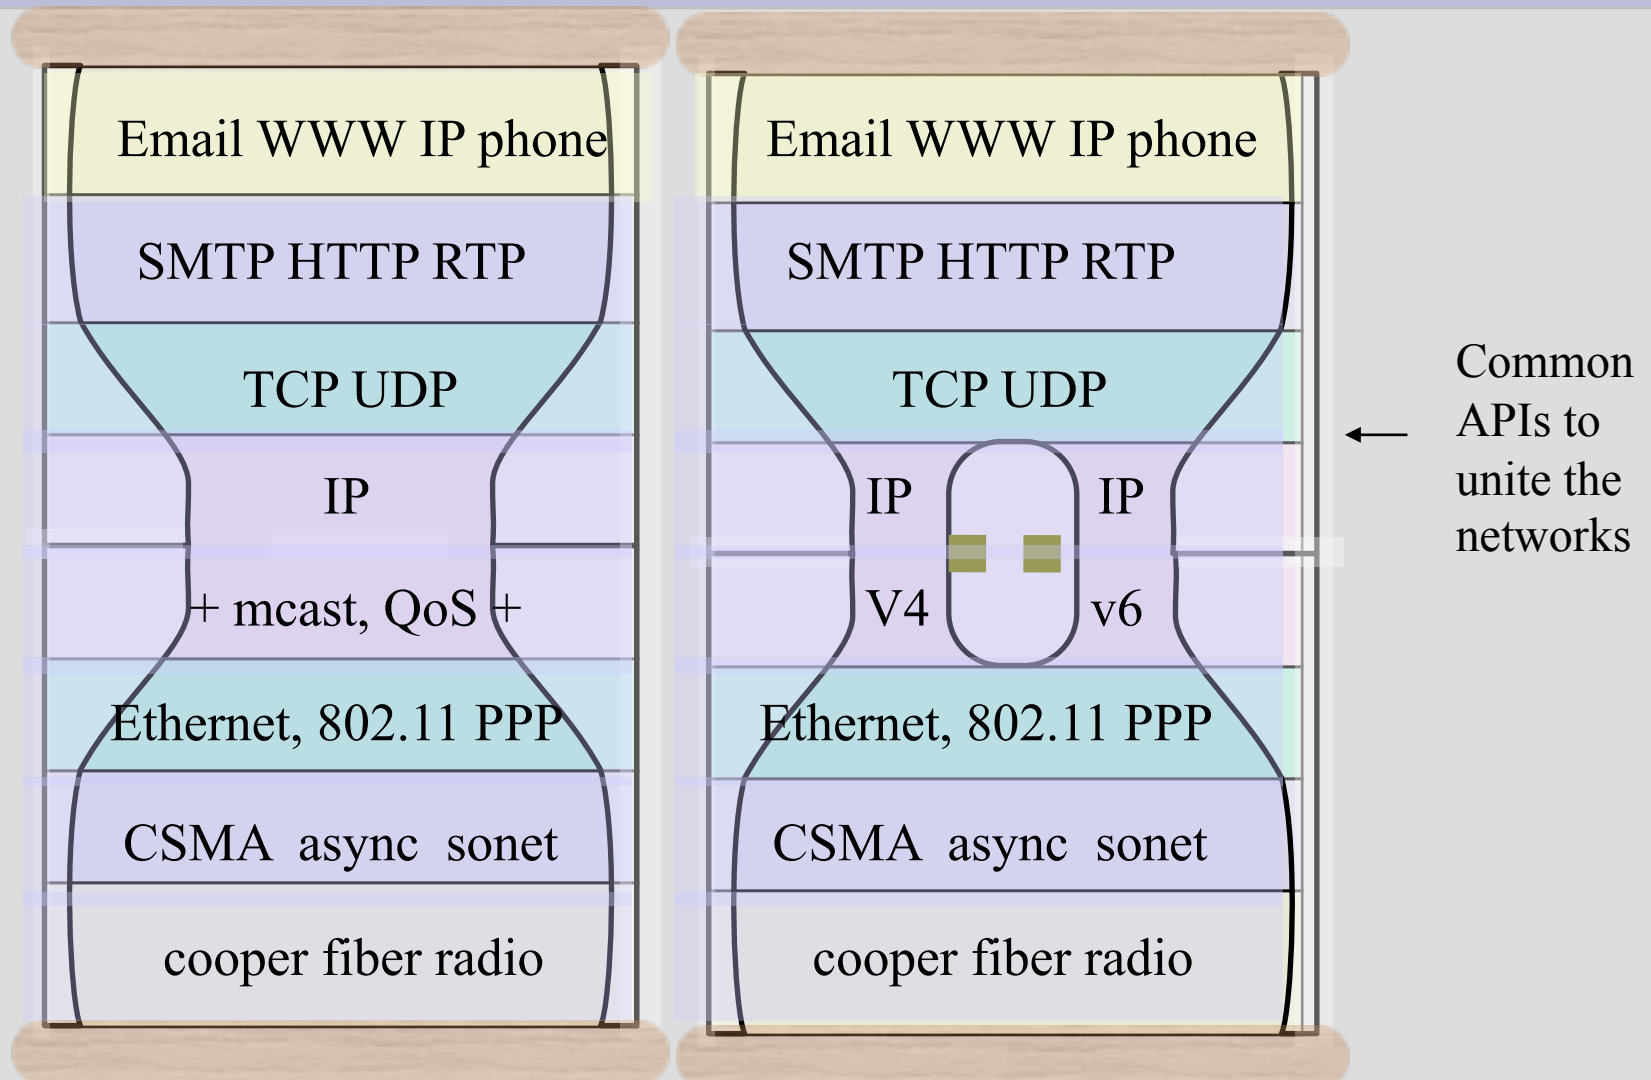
Email WWW IP phone

SMTP HTTP RTP

TCP UDP

IP

+ mcast, QoS +

Ethernet, 802.11 PPP

CSMA async sonet

cooper fiber radio

Email WWW IP phone

SMTP HTTP RTP

TCP UDP

IP IP

V4 v6

Ethernet, 802.11 PPP

CSMA async sonet

cooper fiber radio

Common APIs to unite the networks